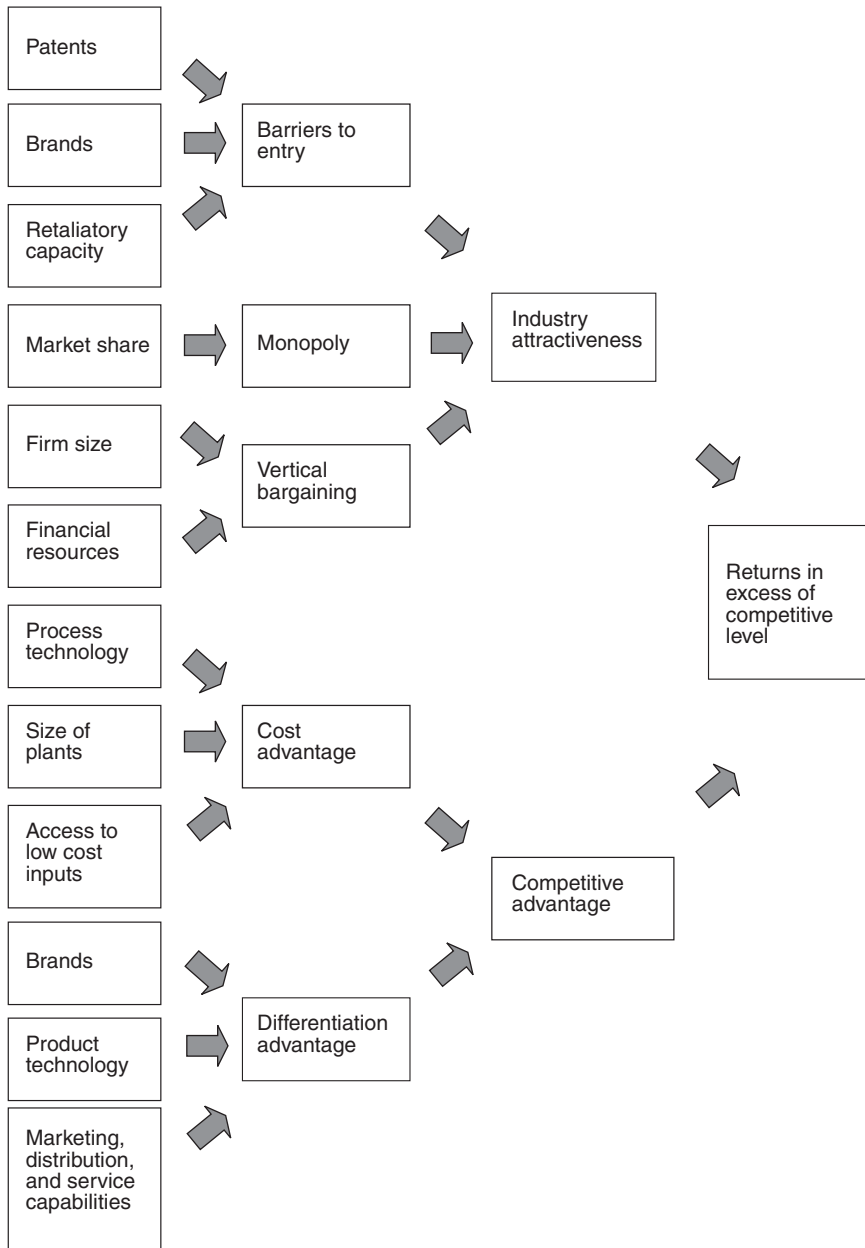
Patents

Brands

Retaliatory capacity

Barriers to entry

Market share

Monopoly

Industry attractiveness

Firm size

Vertical bargaining

Financial resources

Returns in excess of competitive level

Process technology

Size of plants

Cost advantage

Access to low cost inputs

Competitive advantage

Brands

Product technology

Differentiation advantage

Marketing, distribution, and service capabilities